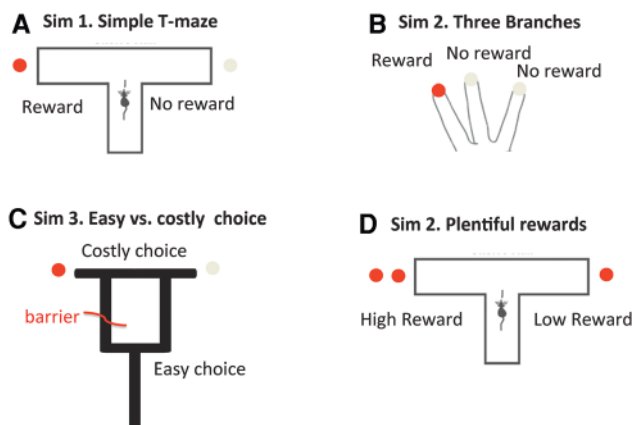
A Sim 1. Simple T-maze

Reward

No reward

B Sim 2. Three Branches

Reward

No reward

No reward

C Sim 3. Easy vs. costly choice

Costly choice

barrier

Easy choice

D Sim 2. Plentiful rewards

High Reward

Low Reward